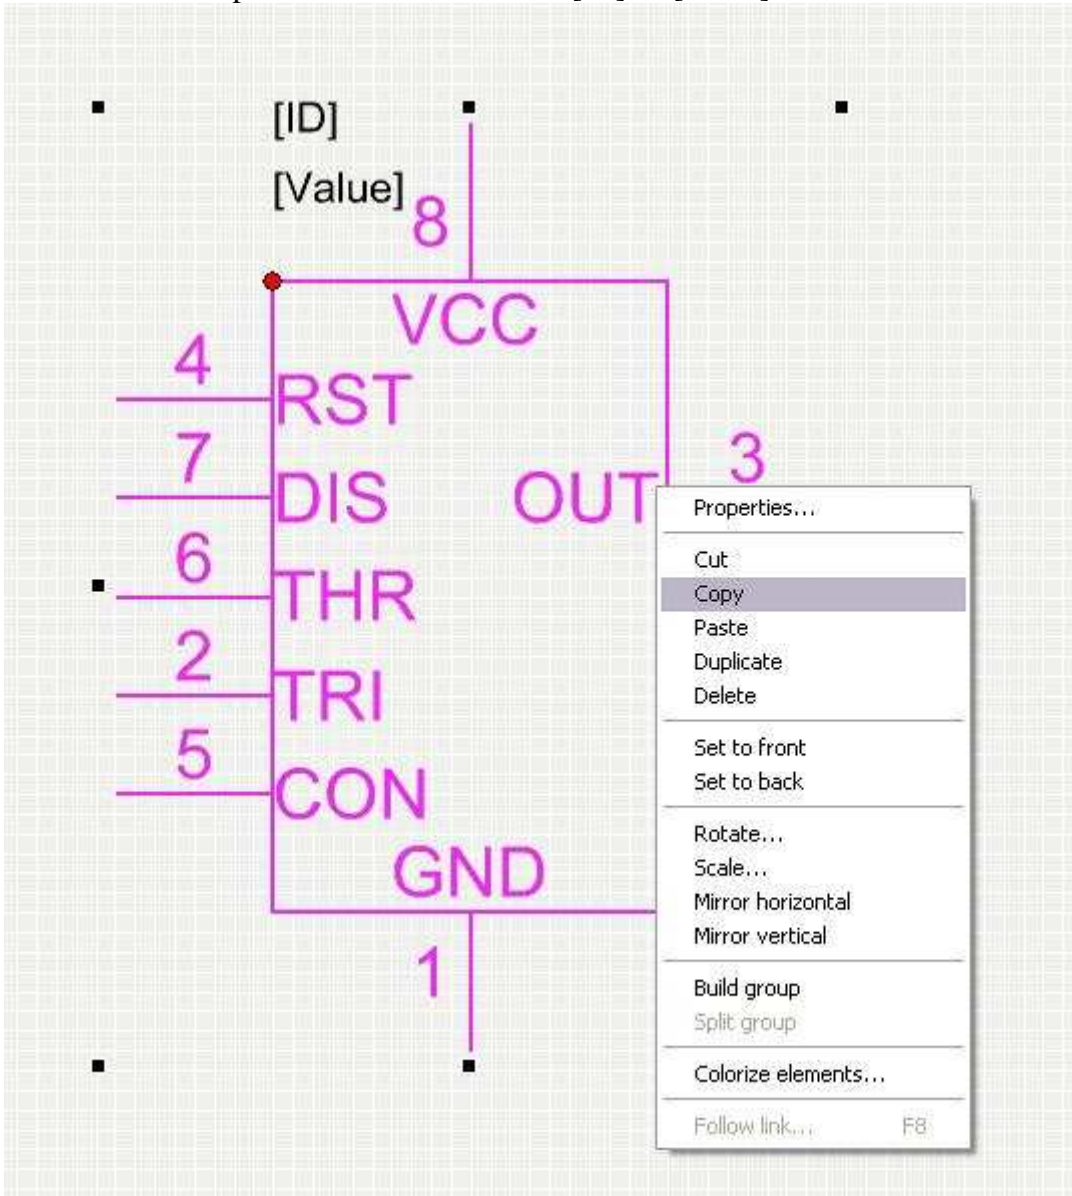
[ID]
[Value]
8
VCC
4
RST
7
DIS
OUT
3
6
THR
2
TRI
5
CON
GND
1

Properties...
Cut
Copy
Paste
Duplicate
Delete
Set to front
Set to back
Rotate...
Scale...
Mirror horizontal
Mirror vertical
Build group
Split group
Colorize elements...
Follow link... F8